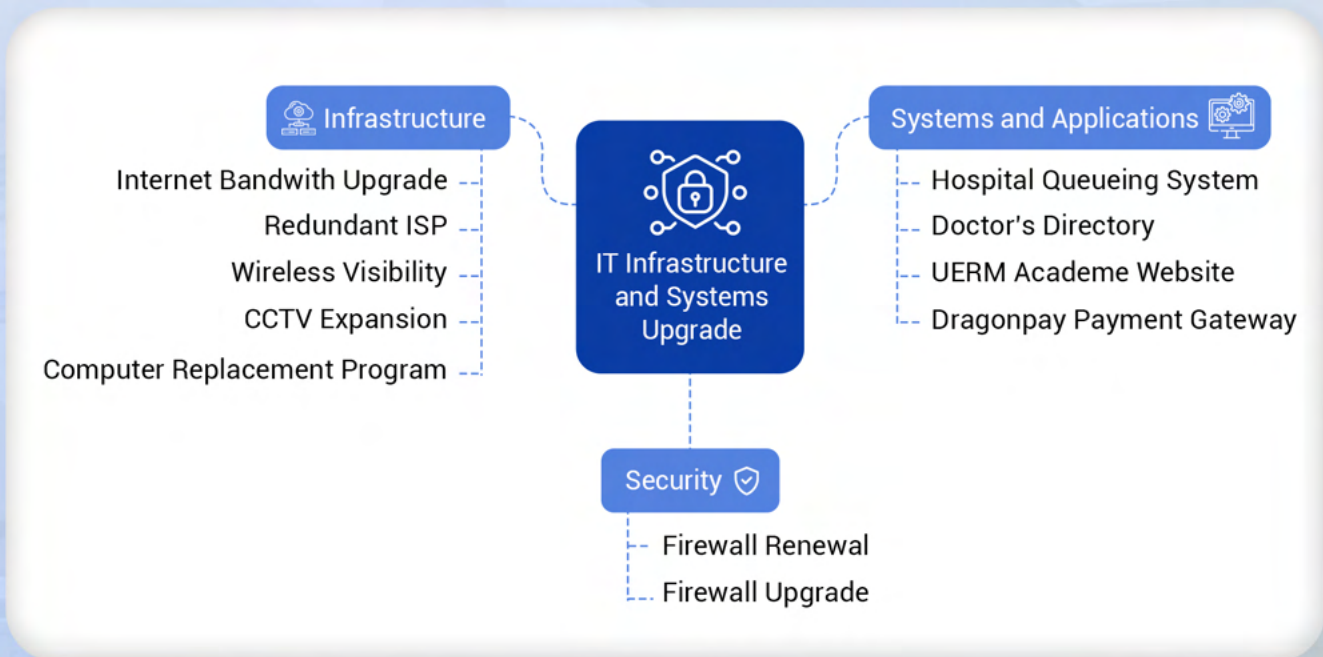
IT Infrastructure and Systems Upgrade

Infrastructure

Internet Bandwith Upgrade
Redundant ISP
Wireless Visibility
CCTV Expansion
Computer Replacement Program

Systems and Applications

Hospital Queueing System
Doctor's Directory
UERM Academe Website
Dragonpay Payment Gateway

Security

Firewall Renewal
Firewall Upgrade